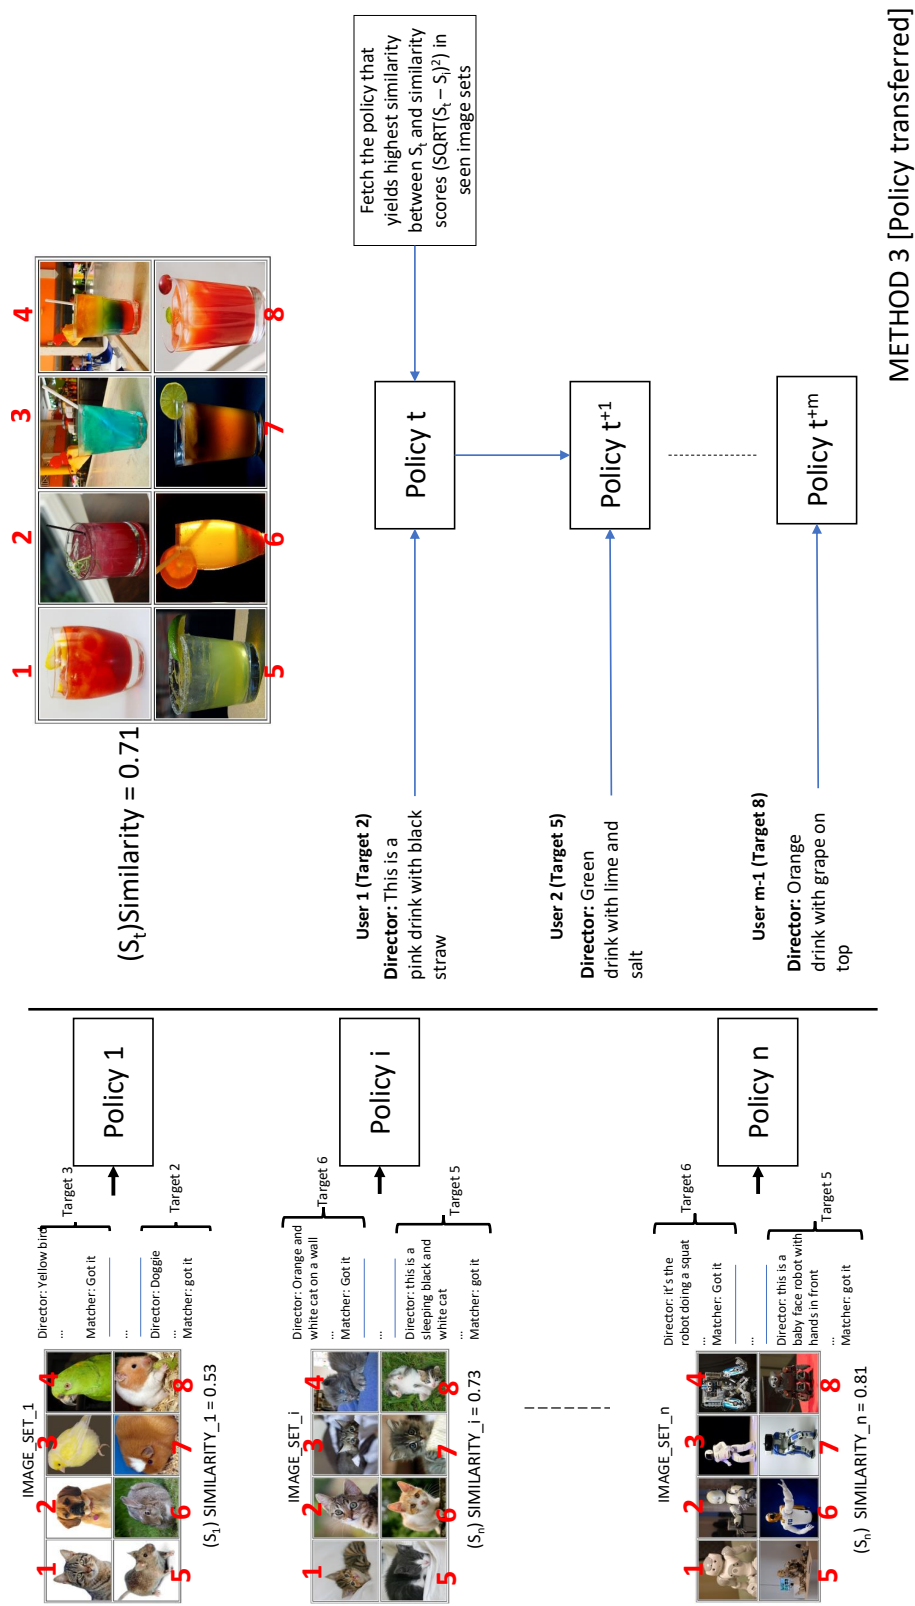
METHOD 3 [Policy transferred]

Fetch the policy that yields highest similarity between $S_t$ and similarity scores ($SQRT(S_t - S_i)^2$) in seen image sets

($S_t$)Similarity = 0.71

1 2 3 4
5 6 7 8

Policy t

Policy $t^{+1}$

Policy $t^{+m}$

**User 1 (Target 2)**
**Director:** This is a pink drink with black straw

**User 2 (Target 5)**
**Director:** Green drink with lime and salt

**User m-1 (Target 8)**
**Director:** Orange drink with grape on top

IMAGE_SET_1

1 2 3 4
5 6 7 8

($S_1$) SIMILARITY_1 = 0.53

Director: Yellow bird
...
Matcher: Got it
...
Director: Doggie
...
Matcher: got it

Target 3
Target 2

Policy 1

IMAGE_SET_i

1 2 3 4
5 6 7 8

($S_n$) SIMILARITY_i = 0.73

Director: Orange and white cat on a wall
...
Matcher: Got it
...
Director: this is a sleeping black and white cat
...
Matcher: got it

Target 6
Target 5

Policy i

IMAGE_SET_n

1 2 3 4
5 6 7 8

($S_n$) SIMILARITY_n = 0.81

Director: it's the robot doing a squat
...
Matcher: Got it
...
Director: this is a baby face robot with hands in front
...
Matcher: got it

Target 6
Target 5

Policy n